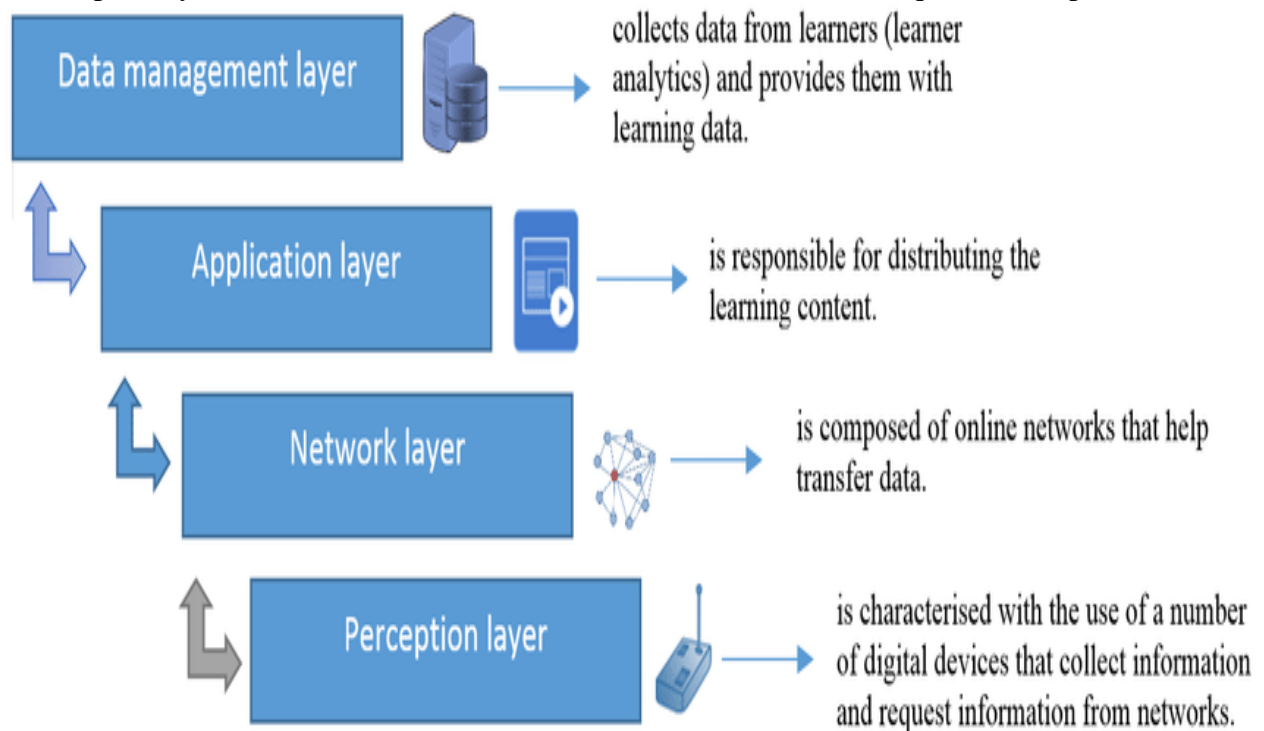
Data management layer

collects data from learners (learner analytics) and provides them with learning data.

Application layer

is responsible for distributing the learning content.

Network layer

is composed of online networks that help transfer data.

Perception layer

is characterised with the use of a number of digital devices that collect information and request information from networks.